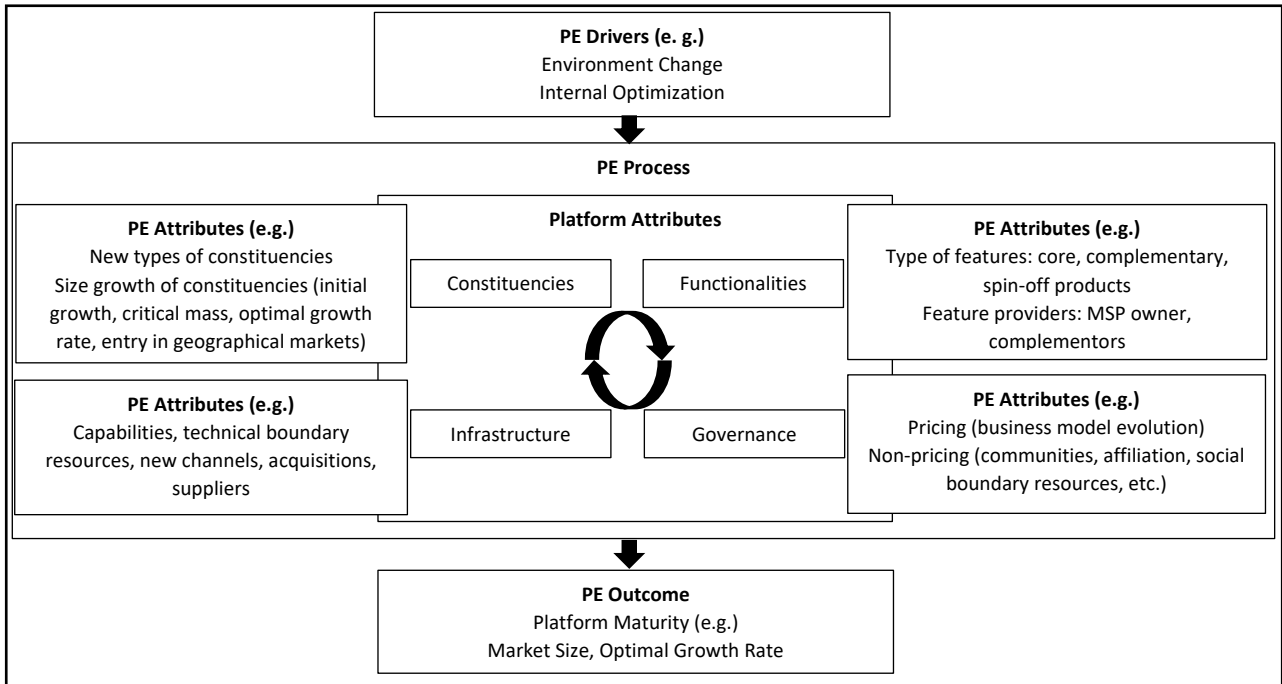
**PE Drivers (e. g.)**
Environment Change
Internal Optimization

**PE Process**

**PE Attributes (e.g.)**
New types of constituencies
Size growth of constituencies (initial growth, critical mass, optimal growth rate, entry in geographical markets)

**Platform Attributes**

Constituencies

Functionalities

Infrastructure

Governance

**PE Attributes (e.g.)**
Type of features: core, complementary, spin-off products
Feature providers: MSP owner, complementors

**PE Attributes (e.g.)**
Capabilities, technical boundary resources, new channels, acquisitions, suppliers

**PE Attributes (e.g.)**
Pricing (business model evolution)
Non-pricing (communities, affiliation, social boundary resources, etc.)

**PE Outcome**
Platform Maturity (e.g.)
Market Size, Optimal Growth Rate